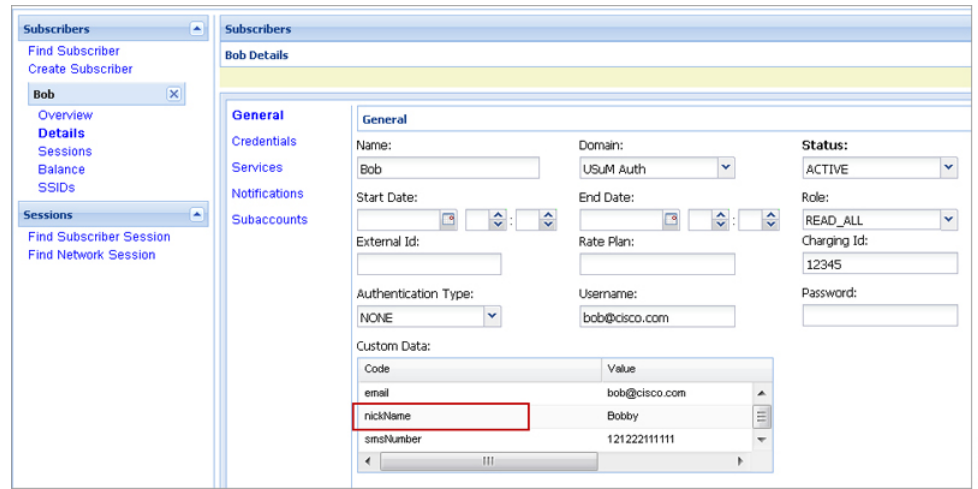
Subscribers
Find Subscriber
Create Subscriber
Bob
Overview
Details
Sessions
Balance
SSIDs
Sessions
Find Subscriber Session
Find Network Session

Subscribers
Bob Details

General
Credentials
Services
Notifications
Subaccounts

General
Name:
Bob
Domain:
USuM Auth
Status:
ACTIVE
Start Date:
End Date:
Role:
READ_ALL
External Id:
Rate Plan:
Charging Id:
12345
Authentication Type:
NONE
Username:
bob@cisco.com
Password:
Custom Data:

| Code | Value |
|---|---|
| email | bob@cisco.com |
| nickName | Bobby |
| smsNumber | 121222111111 |